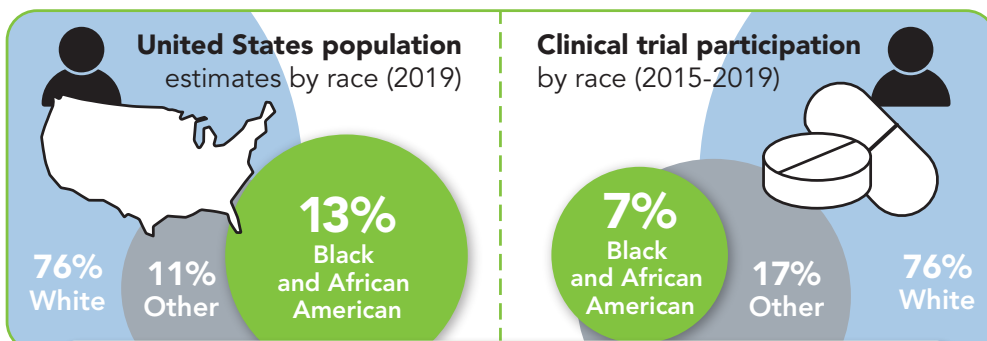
United States population estimates by race (2019)

76% White

11% Other

13% Black and African American

Clinical trial participation by race (2015-2019)

7% Black and African American

17% Other

76% White